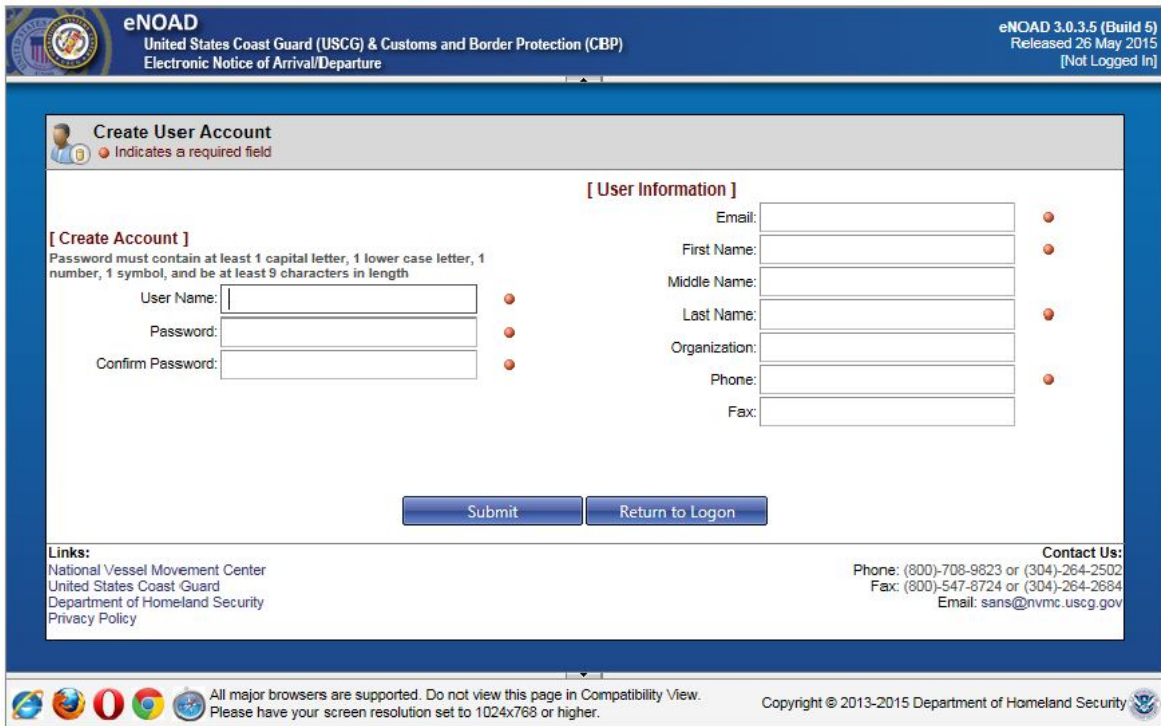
eNOAD
United States Coast Guard (USCG) & Customs and Border Protection (CBP)
Electronic Notice of Arrival/Departure

eNOAD 3.0.3.5 (Build 5)
Released 26 May 2015
[Not Logged In]

Create User Account
Indicates a required field

[ User Information ]
Email:
First Name:
Middle Name:
Last Name:
Organization:
Phone:
Fax:

[ Create Account ]
Password must contain at least 1 capital letter, 1 lower case letter, 1 number, 1 symbol, and be at least 9 characters in length
User Name:
Password:
Confirm Password:

Submit
Return to Logon

Links:
National Vessel Movement Center
United States Coast Guard
Department of Homeland Security
Privacy Policy

Contact Us:
Phone: (800)-708-9823 or (304)-264-2502
Fax: (800)-547-8724 or (304)-264-2684
Email: sans@nvmc.uscg.gov

All major browsers are supported. Do not view this page in Compatibility View.
Please have your screen resolution set to 1024x768 or higher.

Copyright © 2013-2015 Department of Homeland Security